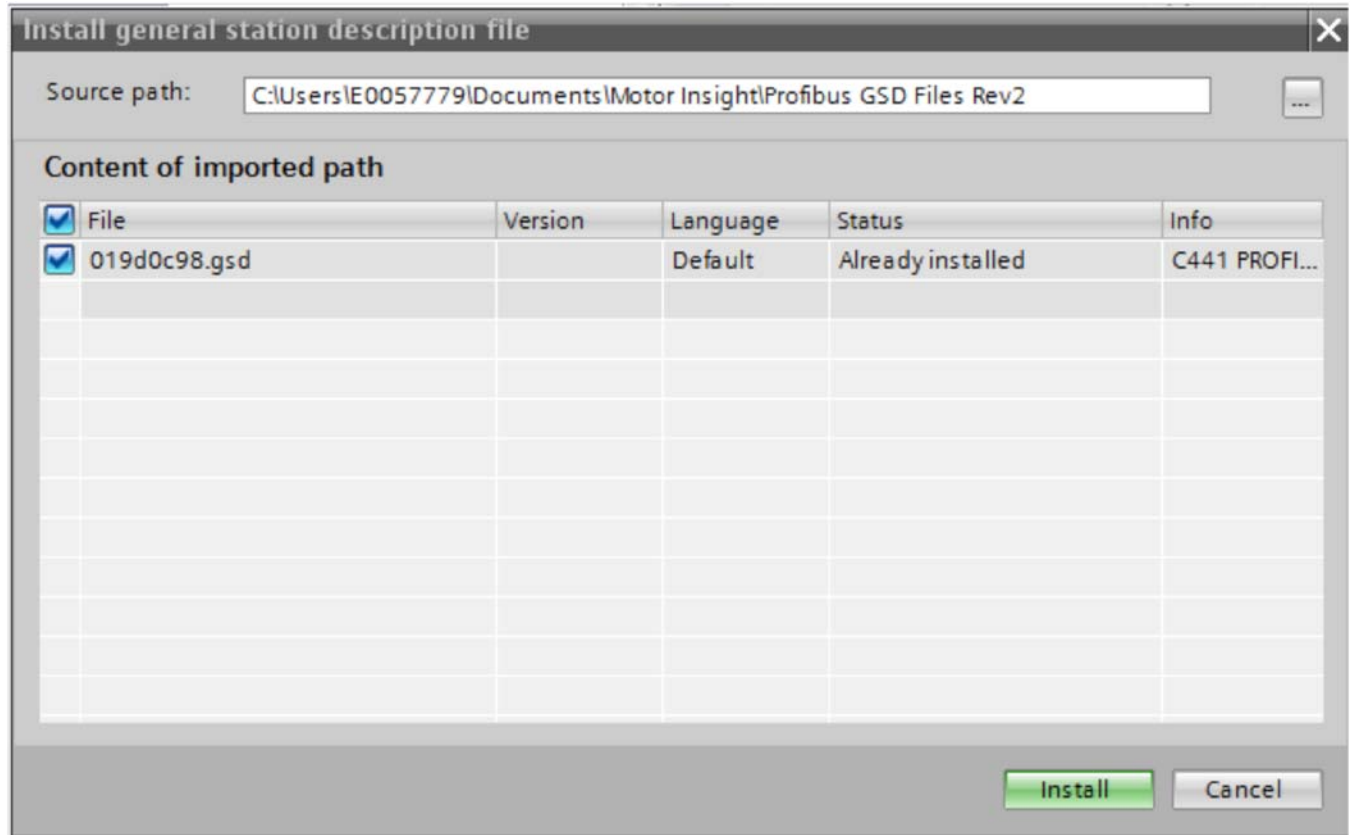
Install general station description file

Source path: C:\Users\E0057779\Documents\Motor Insight\Profibus GSD Files Rev2

...

Content of imported path

| File | Version | Language | Status | Info |
|---|---|---|---|---|
| 019d0c98.gsd | | Default | Already installed | C441 PROFI... |

Install Cancel